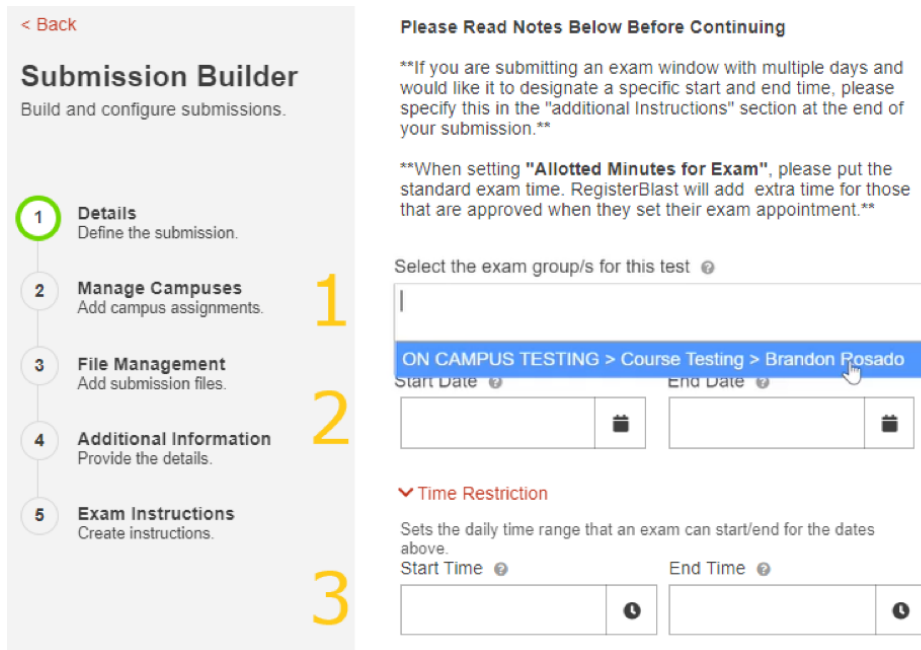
< Back

Submission Builder
Build and configure submissions.

1 Details
Define the submission.

2 Manage Campuses
Add campus assignments.

3 File Management
Add submission files.

4 Additional Information
Provide the details.

5 Exam Instructions
Create instructions.

Please Read Notes Below Before Continuing

**If you are submitting an exam window with multiple days and would like it to designate a specific start and end time, please specify this in the "additional Instructions" section at the end of your submission.**

**When setting **"Allotted Minutes for Exam"**, please put the standard exam time. RegisterBlast will add extra time for those that are approved when they set their exam appointment.**

Select the exam group/s for this test

1

ON CAMPUS TESTING > Course Testing > Brandon Rosado

2

Start Date

End Date

Time Restriction

Sets the daily time range that an exam can start/end for the dates above.

3

Start Time

End Time